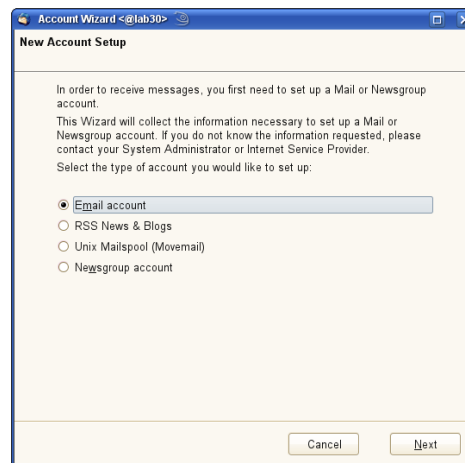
Account Wizard <@lab30>

New Account Setup

In order to receive messages, you first need to set up a Mail or Newsgroup account.

This Wizard will collect the information necessary to set up a Mail or Newsgroup account. If you do not know the information requested, please contact your System Administrator or Internet Service Provider.

Select the type of account you would like to set up:

Email account

RSS News & Blogs

Unix Mailspool (Movemail)

Newsgroup account

Cancel

Next